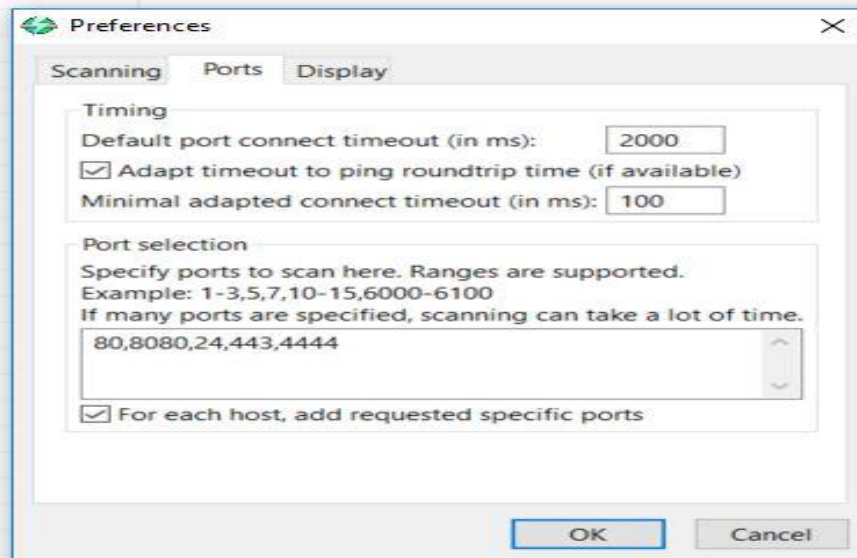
Preferences

×

Scanning Ports Display

Timing

Default port connect timeout (in ms): 2000

Adapt timeout to ping roundtrip time (if available)

Minimal adapted connect timeout (in ms): 100

Port selection

Specify ports to scan here. Ranges are supported.
Example: 1-3,5,7,10-15,6000-6100
If many ports are specified, scanning can take a lot of time.

80,8080,24,443,4444

For each host, add requested specific ports

OK

Cancel